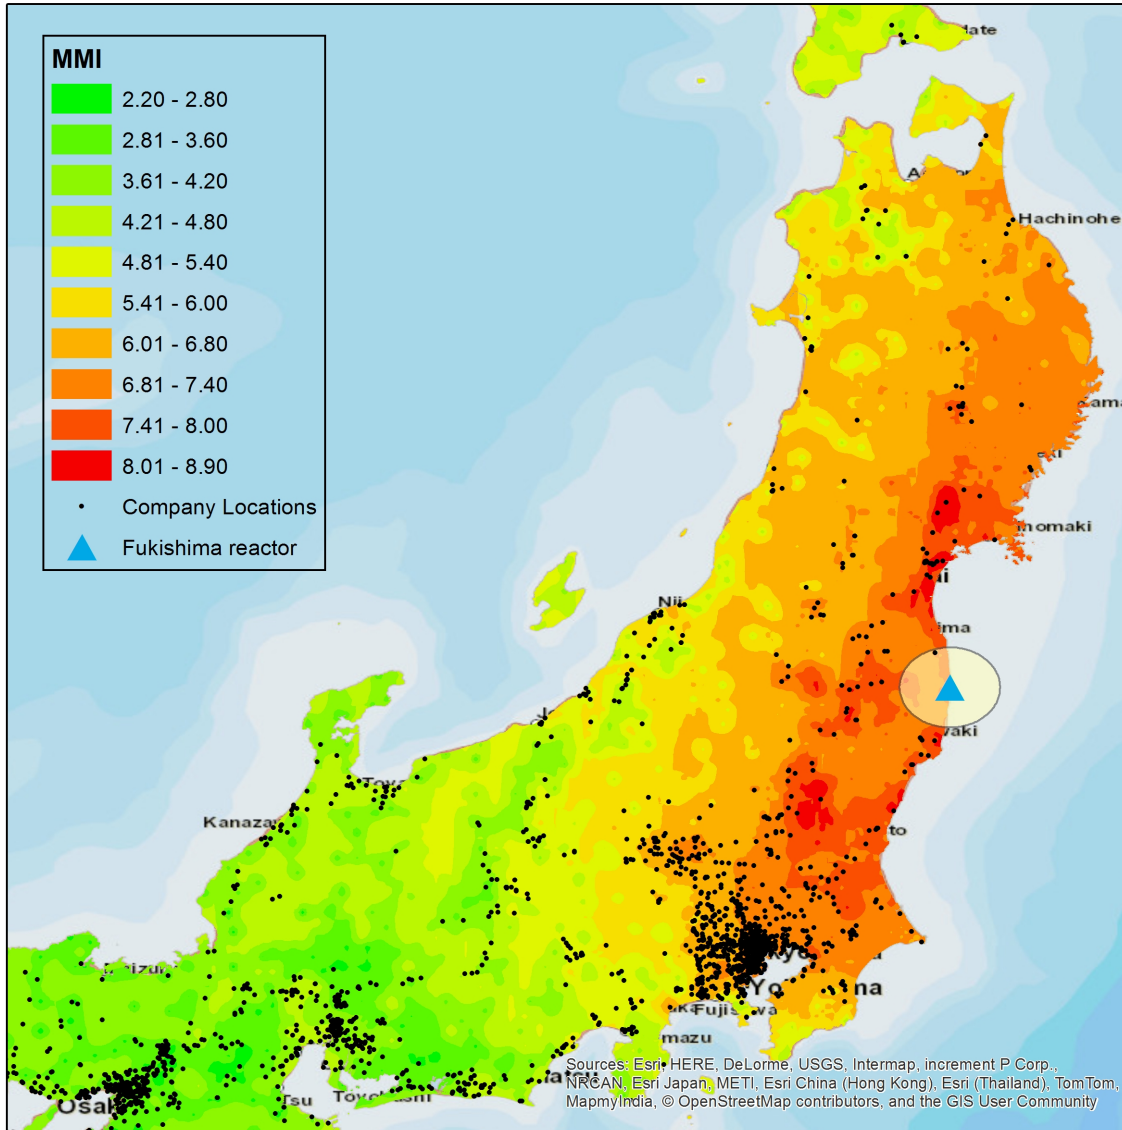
MMI
2.20 - 2.80
2.81 - 3.60
3.61 - 4.20
4.21 - 4.80
4.81 - 5.40
5.41 - 6.00
6.01 - 6.80
6.81 - 7.40
7.41 - 8.00
8.01 - 8.90
Company Locations
Fukishima reactor

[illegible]date
Hachinohe
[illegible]
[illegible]ama
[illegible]omaki
Nii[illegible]
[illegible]ima
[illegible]waki
Kanaza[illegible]
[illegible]to
Yo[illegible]
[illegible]na
Fujis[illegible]
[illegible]mazu
Osa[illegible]
Tsu

Sources: Esri, HERE, DeLorme, USGS, Intermap, increment P Corp., NRCAN, Esri Japan, METI, Esri China (Hong Kong), Esri (Thailand), TomTom, MapmyIndia, © OpenStreetMap contributors, and the GIS User Community